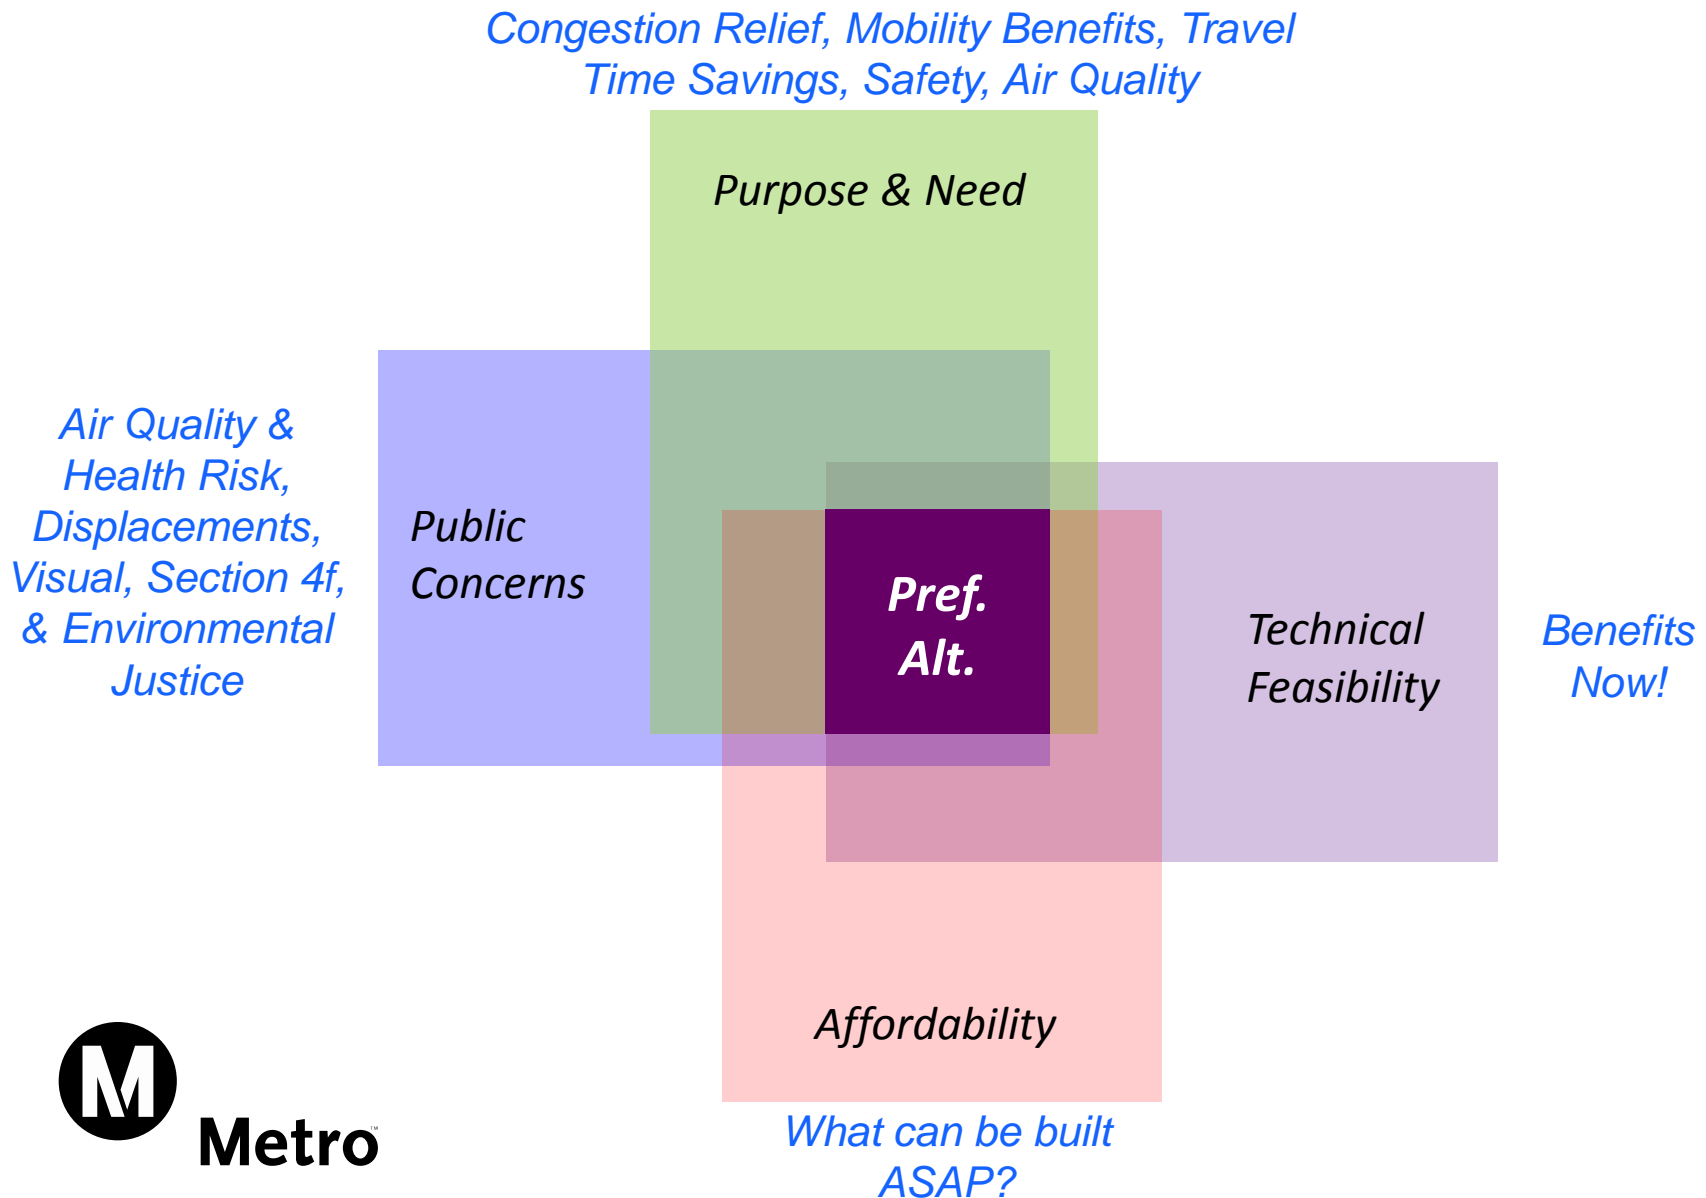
Congestion Relief, Mobility Benefits, Travel Time Savings, Safety, Air Quality

Purpose & Need

Air Quality & Health Risk, Displacements, Visual, Section 4f, & Environmental Justice

Public Concerns

Pref. Alt.

Technical Feasibility

Benefits Now!

Affordability

What can be built ASAP?

M Metro™